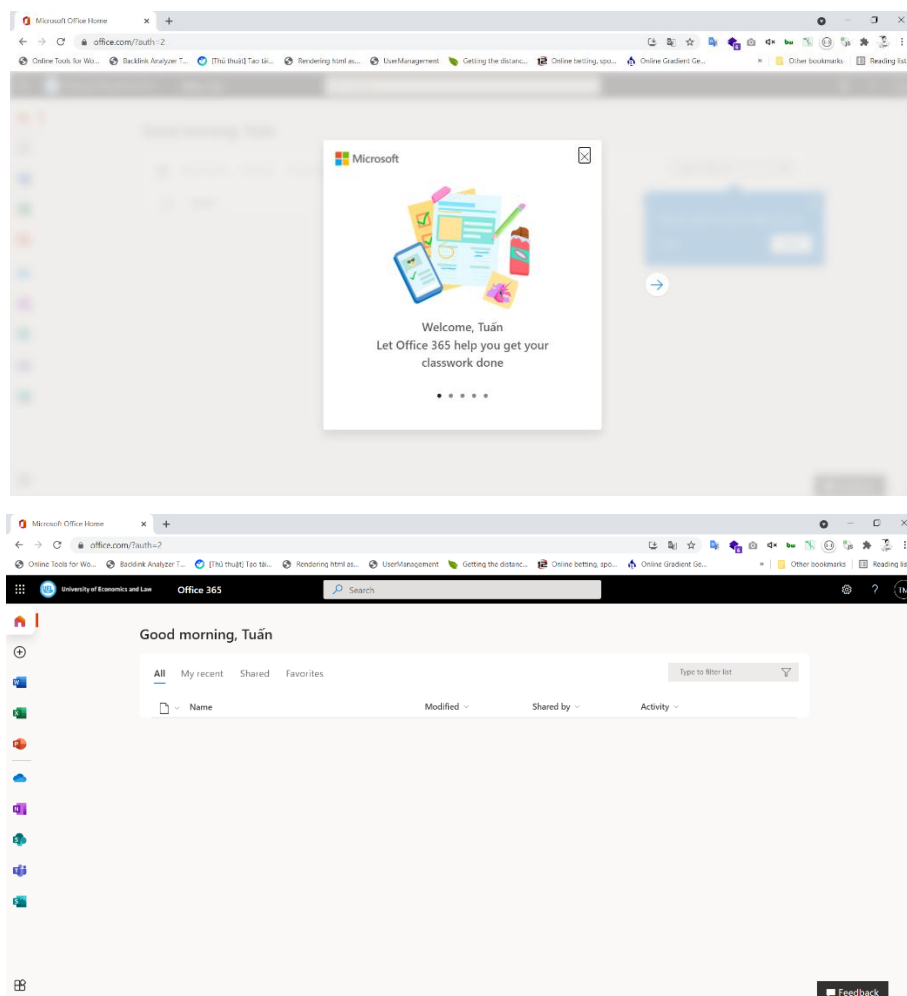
Microsoft Office Home
office.com/?auth=2
Online Tools for Wo... Backlink Analyzer T... [Thủ thuật] Tạo tài... Rendering html as... UserManagement Getting the distanc... Online betting, spo... Online Gradient Ge... » Other bookmarks Reading list

Microsoft

Welcome, Tuấn
Let Office 365 help you get your classwork done

Microsoft Office Home
office.com/?auth=2
Online Tools for Wo... Backlink Analyzer T... [Thủ thuật] Tạo tài... Rendering html as... UserManagement Getting the distanc... Online betting, spo... Online Gradient Ge... » Other bookmarks Reading list

University of Economics and Law Office 365 Search

Good morning, Tuấn

All My recent Shared Favorites Type to filter list

Name Modified Shared by Activity

Feedback